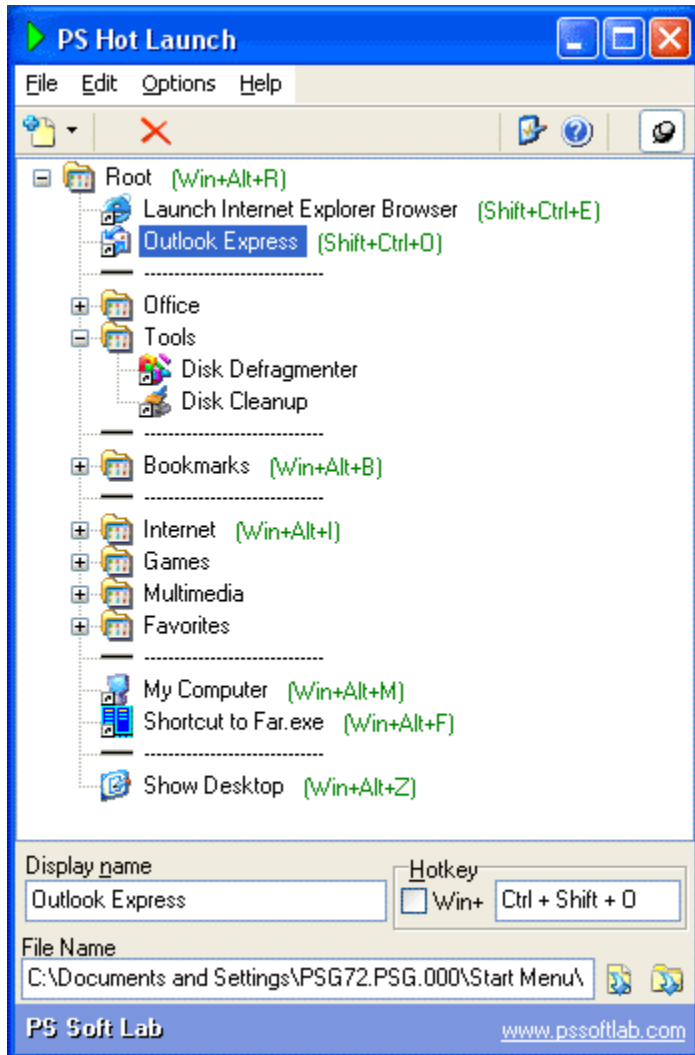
PS Hot Launch

File Edit Options Help

Root (Win+Alt+R)
Launch Internet Explorer Browser (Shift+Ctrl+E)
Outlook Express (Shift+Ctrl+O)
----------------------------
Office
Tools
Disk Defragmenter
Disk Cleanup
----------------------------
Bookmarks (Win+Alt+B)
----------------------------
Internet (Win+Alt+I)
Games
Multimedia
Favorites
----------------------------
My Computer (Win+Alt+M)
Shortcut to Far.exe (Win+Alt+F)
----------------------------
Show Desktop (Win+Alt+Z)

Display name
Outlook Express
Hotkey
Win+
Ctrl + Shift + O
File Name
C:\Documents and Settings\PSG72.PSG.000\Start Menu\

PS Soft Lab
www.pssoftlab.com